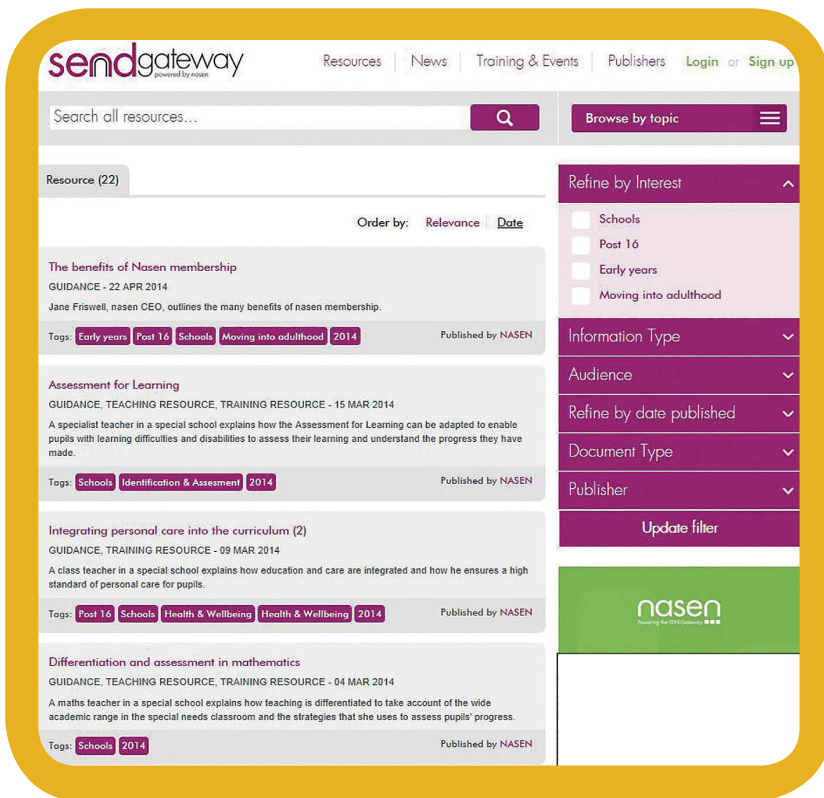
sendgateway
powered by nasen

Resources | News | Training & Events | Publishers Login or Sign up

Search all resources...

Browse by topic

Resource (22)

Order by: Relevance | Date

The benefits of Nasen membership
GUIDANCE - 22 APR 2014
Jane Friswell, nasen CEO, outlines the many benefits of nasen membership.
Tags: Early years Post 16 Schools Moving into adulthood 2014
Published by NASEN

Assessment for Learning
GUIDANCE, TEACHING RESOURCE, TRAINING RESOURCE - 15 MAR 2014
A specialist teacher in a special school explains how the Assessment for Learning can be adapted to enable pupils with learning difficulties and disabilities to assess their learning and understand the progress they have made.
Tags: Schools Identification & Assesment 2014
Published by NASEN

Integrating personal care into the curriculum (2)
GUIDANCE, TRAINING RESOURCE - 09 MAR 2014
A class teacher in a special school explains how education and care are integrated and how he ensures a high standard of personal care for pupils.
Tags: Post 16 Schools Health & Wellbeing Health & Wellbeing 2014
Published by NASEN

Differentiation and assessment in mathematics
GUIDANCE, TEACHING RESOURCE, TRAINING RESOURCE - 04 MAR 2014
A maths teacher in a special school explains how teaching is differentiated to take account of the wide academic range in the special needs classroom and the strategies that she uses to assess pupils' progress.
Tags: Schools 2014
Published by NASEN

Refine by Interest
Schools
Post 16
Early years
Moving into adulthood
Information Type
Audience
Refine by date published
Document Type
Publisher
Update filter

nasen
Powering the SEN Gateway